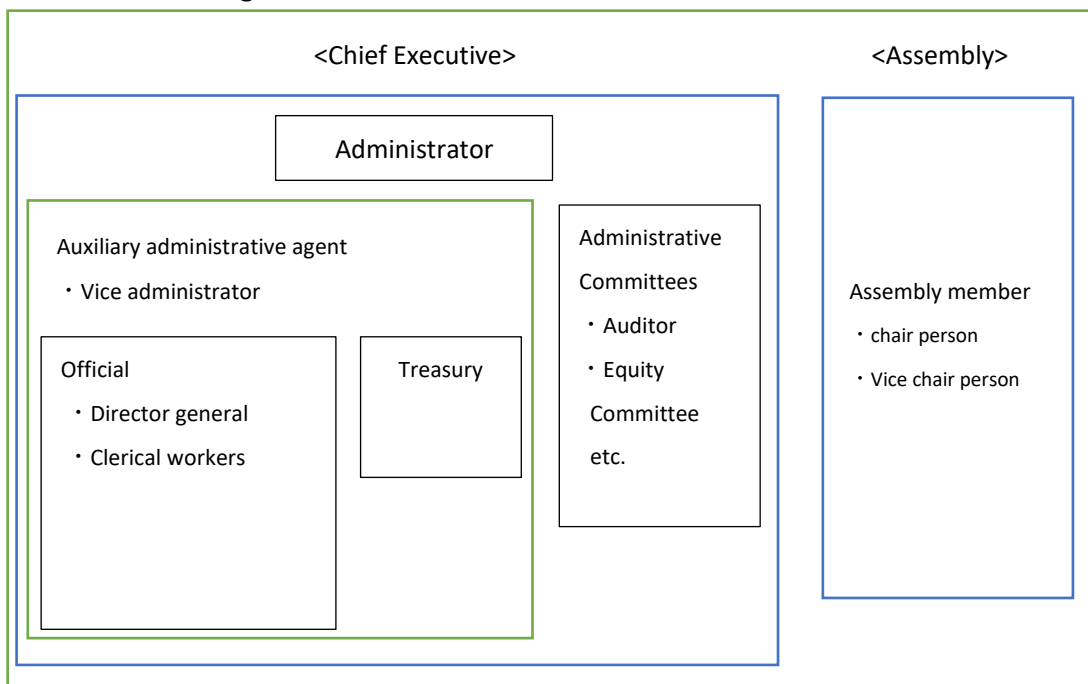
<Chief Executive>

<Assembly>

Administrator

Auxiliary administrative agent
・Vice administrator

Official
・Director general
・Clerical workers

Treasury

Administrative Committees
・Auditor
・Equity Committee
etc.

Assembly member
・chair person
・Vice chair person